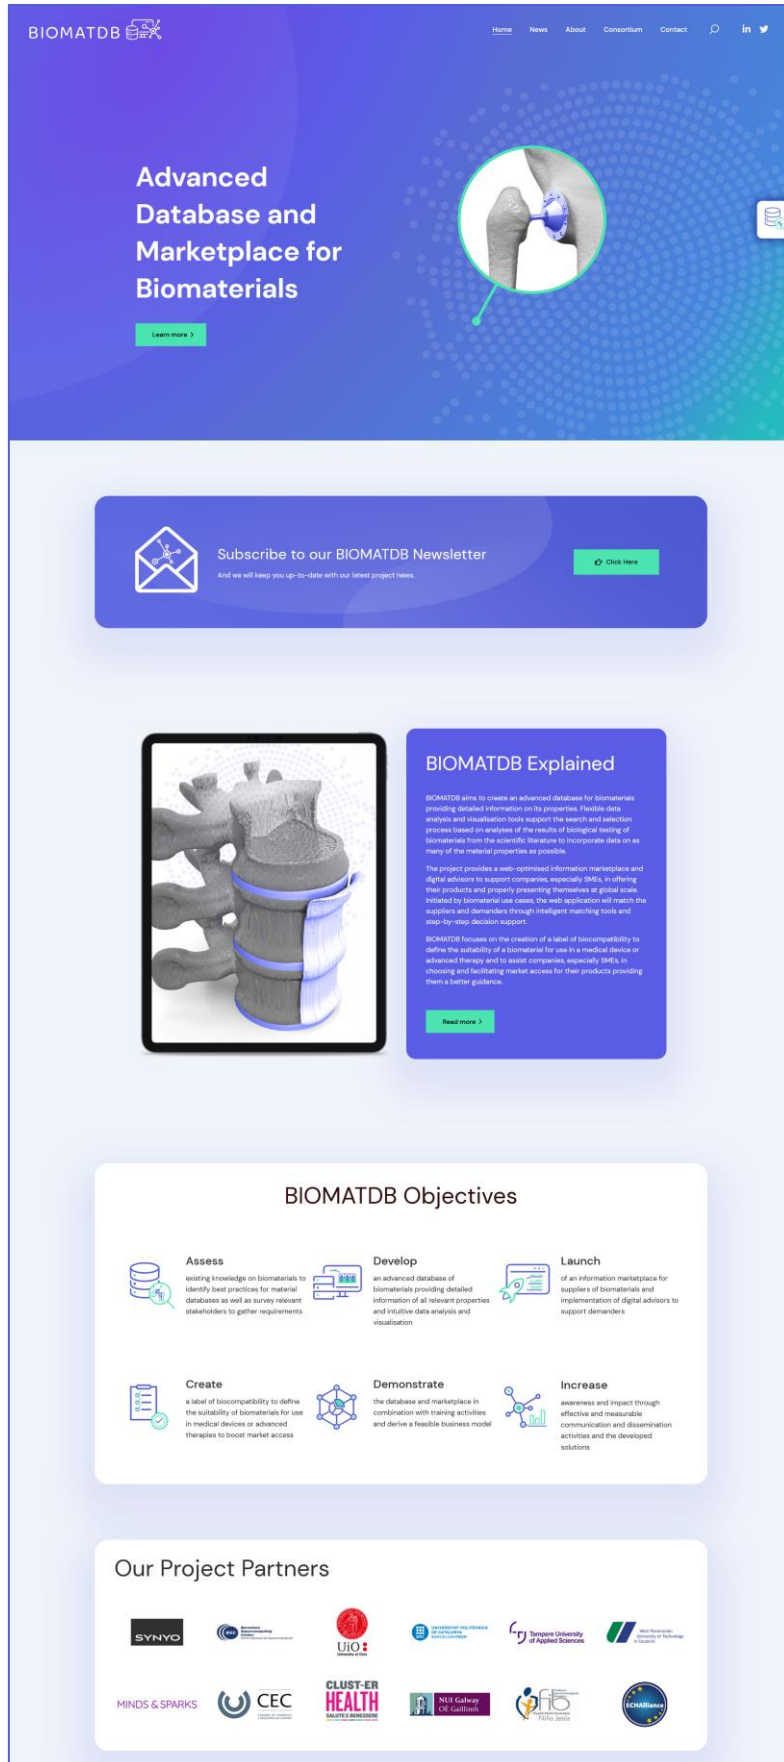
BIOMATDB

Home News About Consortium Contact

Advanced Database and Marketplace for Biomaterials

Learn more >

Subscribe to our BIOMATDB Newsletter

And we will keep you up-to-date with our latest project news.

Click Here

BIOMATDB Explained

BIOMATDB aims to create an advanced database for biomaterials providing detailed information on its properties. Flexible data analysis and visualisation tools support the search and selection process based on analyses of the results of biological testing of biomaterials from the scientific literature to incorporate data on as many of the material properties as possible.

The project provides a web-optimised information marketplace and digital advisors to support companies, especially SMEs, in offering their products and properly presenting themselves at global scale. Initiated by biomaterial use cases, the web application will match the suppliers and demanders through intelligent matching tools and step-by-step decision support.

BIOMATDB focuses on the creation of a label of biocompatibility to define the suitability of a biomaterial for use in a medical device or advanced therapy and to assist companies, especially SMEs, in choosing and facilitating market access for their products providing them a better guidance.

Read more >

BIOMATDB Objectives

Assess
existing knowledge on biomaterials to identify best practices for material databases as well as survey relevant stakeholders to gather requirements

Develop
an advanced database of biomaterials providing detailed information of all relevant properties and intuitive data analysis and visualisation

Launch
of an information marketplace for suppliers of biomaterials and implementation of digital advisors to support demanders

Create
a label of biocompatibility to define the suitability of biomaterials for use in medical devices or advanced therapies to boost market access

Demonstrate
the database and marketplace in combination with training activities and derive a feasible business model

Increase
awareness and impact through effective and measurable communication and dissemination activities and the developed solutions

Our Project Partners

SYNYO

Barcelona Supercomputing Center

UiO University of Oslo

UNIVERSITAT POLITÈCNICA DE CATALUNYA

Tampere University of Applied Sciences

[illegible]

MINDS & SPARKS

CEC

CLUST-ER HEALTH SALUTE E BENESSERE

NUI Galway OÉ Gaillimh

Niño Jesús

ECHAlliance